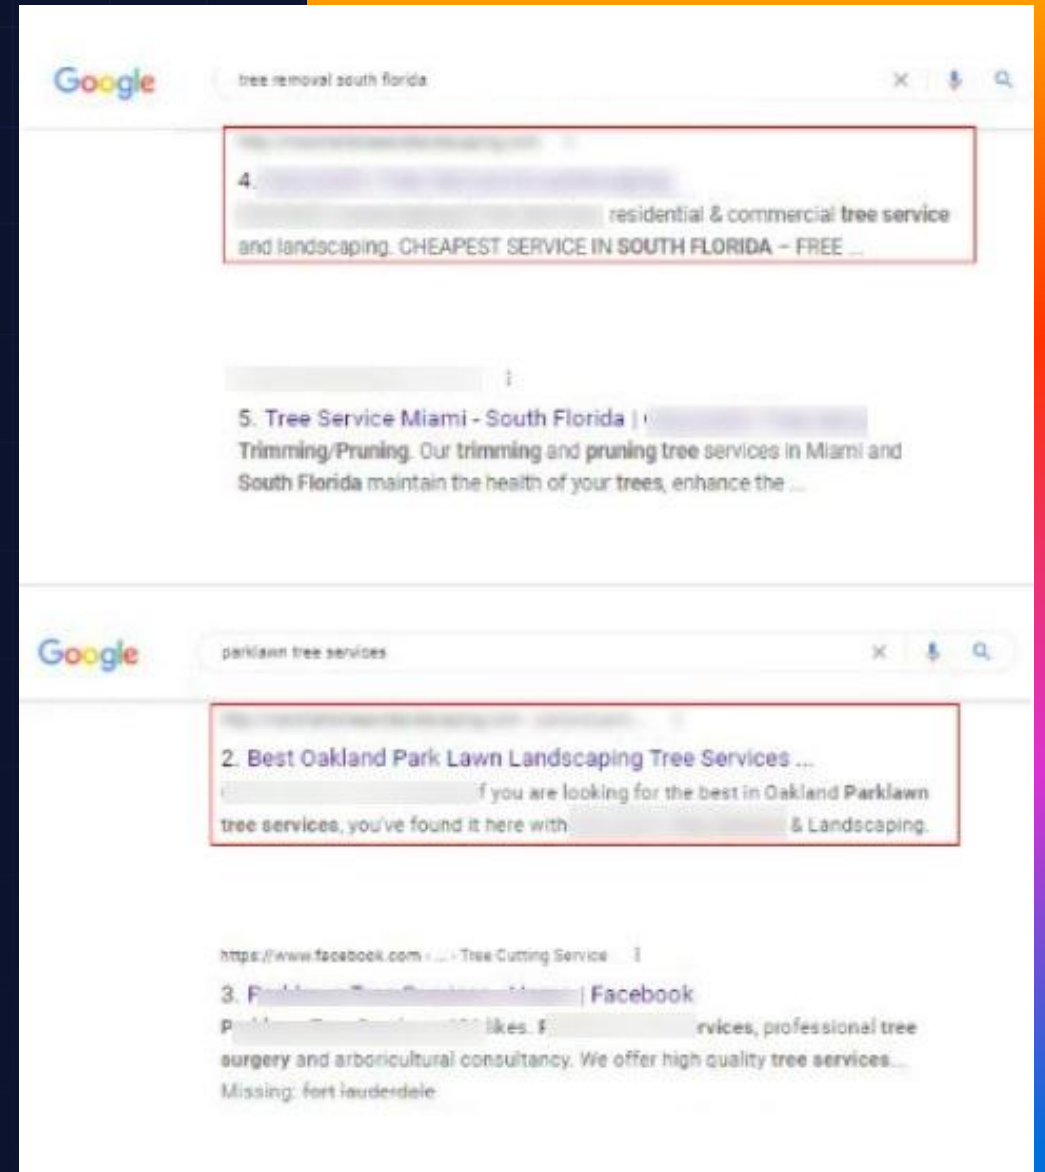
Google

tree removal south florida

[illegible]

4. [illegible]

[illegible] residential & commercial tree service and landscaping. CHEAPEST SERVICE IN SOUTH FLORIDA – FREE ...

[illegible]

5. Tree Service Miami - South Florida | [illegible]

Trimming/Pruning. Our trimming and pruning tree services in Miami and South Florida maintain the health of your trees, enhance the ...

Google

parklawn tree services

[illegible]

2. Best Oakland Park Lawn Landscaping Tree Services ...

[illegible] f you are looking for the best in Oakland Parklawn tree services, you've found it here with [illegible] & Landscaping.

https://www.facebook.com › ... › Tree Cutting Service

3. P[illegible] | Facebook

P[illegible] likes. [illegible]rvices, professional tree surgery and arboricultural consultancy. We offer high quality tree services...

Missing: fort lauderdale